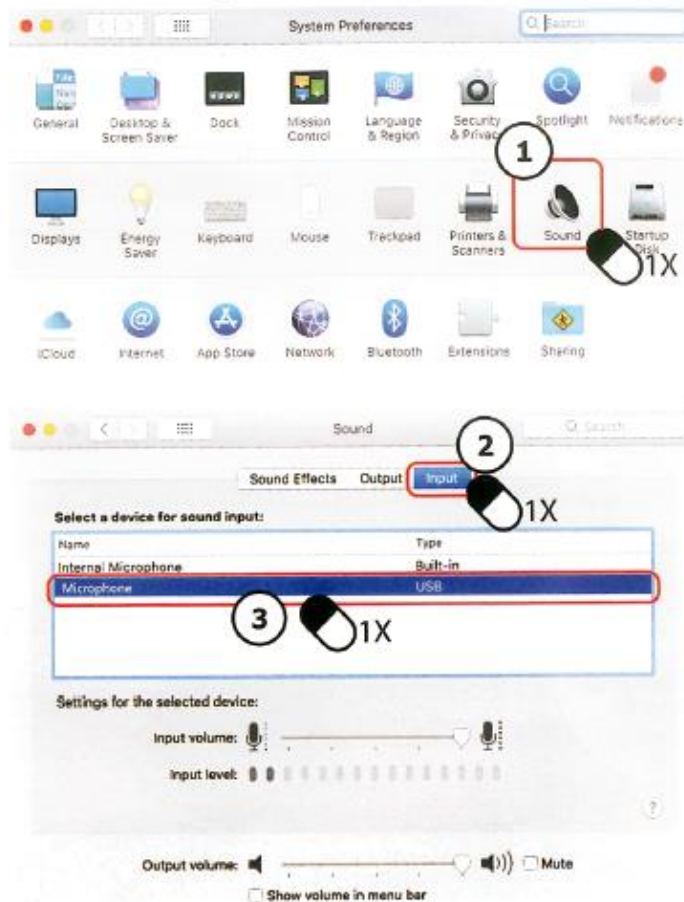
System Preferences

Search

General

Desktop & Screen Saver

Dock

Mission Control

Language & Region

Security & Privacy

Spotlight

Notifications

1

Displays

Energy Saver

Keyboard

Mouse

Trackpad

Printers & Scanners

Sound

Startup Disk

1X

iCloud

Internet

App Store

Network

Bluetooth

Extensions

Sharing

Sound

Search

2

Sound Effects

Output

Input

1X

Select a device for sound input:

| Name | Type |
|---|---|
| Internal Microphone | Built-in |
| Microphone | USB |

3

1X

Settings for the selected device:

Input volume:

Input level:

?

Output volume:

Mute

Show volume in menu bar